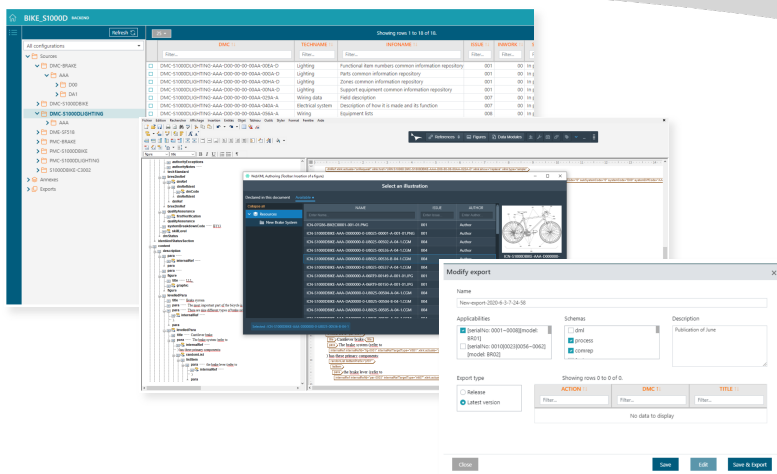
BIKE_S1000D BACKEND

Refresh

All configurations

Sources

DMC-BRAKE

AAA

D00

DA1

DMC-S1000BIKE

DMC-S1000DLIGHTING

AAA

DMC-SF518

PMC-BRAKE

PMC-S1000BIKE

PMC-S1000DLIGHTING

S1000DBIKE-C3002

Annexes

Exports

Showing rows 1 to 10 of 10.

| | DMC | TECHNAME | INFONAME | ISSUE | INWORK |
|---|---|---|---|---|---|
| | Filter... | Filter... | Filter... | Filter... | Filter... |
| | DMC-S1000DLIGHTING-AAA-D00-00-00-00AA-00IA-D | Lighting | Functional item numbers common information repository | 001 | 00 |
| | DMC-S1000DLIGHTING-AAA-D00-00-00-00AA-00XA-D | Lighting | Parts common information repository | 001 | 00 |
| | DMC-S1000DLIGHTING-AAA-D00-00-00-00AA-00HA-D | Lighting | Zones common information repository | 001 | 00 |
| | DMC-S1000DLIGHTING-AAA-D00-00-00-00AA-00PA-D | Lighting | Support equipment common information repository | 001 | 00 |
| | DMC-S1000DLIGHTING-AAA-D00-00-00-00AA-028A-A | Wiring data | Field description | 007 | 00 |
| | DMC-S1000DLIGHTING-AAA-D00-00-00-00AA-040A-A | Electrical system | Description of how it is made and its function | 007 | 00 |
| | DMC-S1000DLIGHTING-AAA-D00-00-00-00AA-056A-A | Wiring data | Equipment lists | 006 | 00 |

References Figures Data Modules

Select an Illustration

Declared in this document Available

Resources

New Brake System

| NAME | ISSUE | AUTHOR |
|---|---|---|
| ICN-S1000BIKE-AAA-D00000-0-U8025-00500-A-04-1.CGM | 001 | Author |
| ICN-S1000BIKE-AAA-D00000-0-U8025-00507-A-04-1.CGM | 001 | Author |
| ICN-S1000BIKE-AAA-D00000-0-U8025-00516-A-04-1.CGM | 001 | Author |
| ICN-S1000BIKE-AAA-D00000-0-U8025-00517-A-04-1.CGM | 001 | Author |
| ICN-S1000BIKE-AAA-D00000-0-U8025-00504-A-04-1.CGM | 001 | Author |
| ICN-S1000BIKE-AAA-D00000-0-U8025-00505-A-04-1.CGM | 001 | Author |

Modify export

Name

New-export-2020-6-3-7-24-56

Applicabilities

[serialNo: 0001~0008][model: BR01]

[serialNo: 0010|0023|0056~0062][model: BR02]

Schemas

dml

process

comrep

Description

Publication of June

Export type

Release

Latest version

Showing rows 0 to 0 of 0.

| ACTION | DMC | TITLE |
|---|---|---|
| Filter... | Filter... | Filter... |

No data to display

Close

Save

Edit

Save & Export